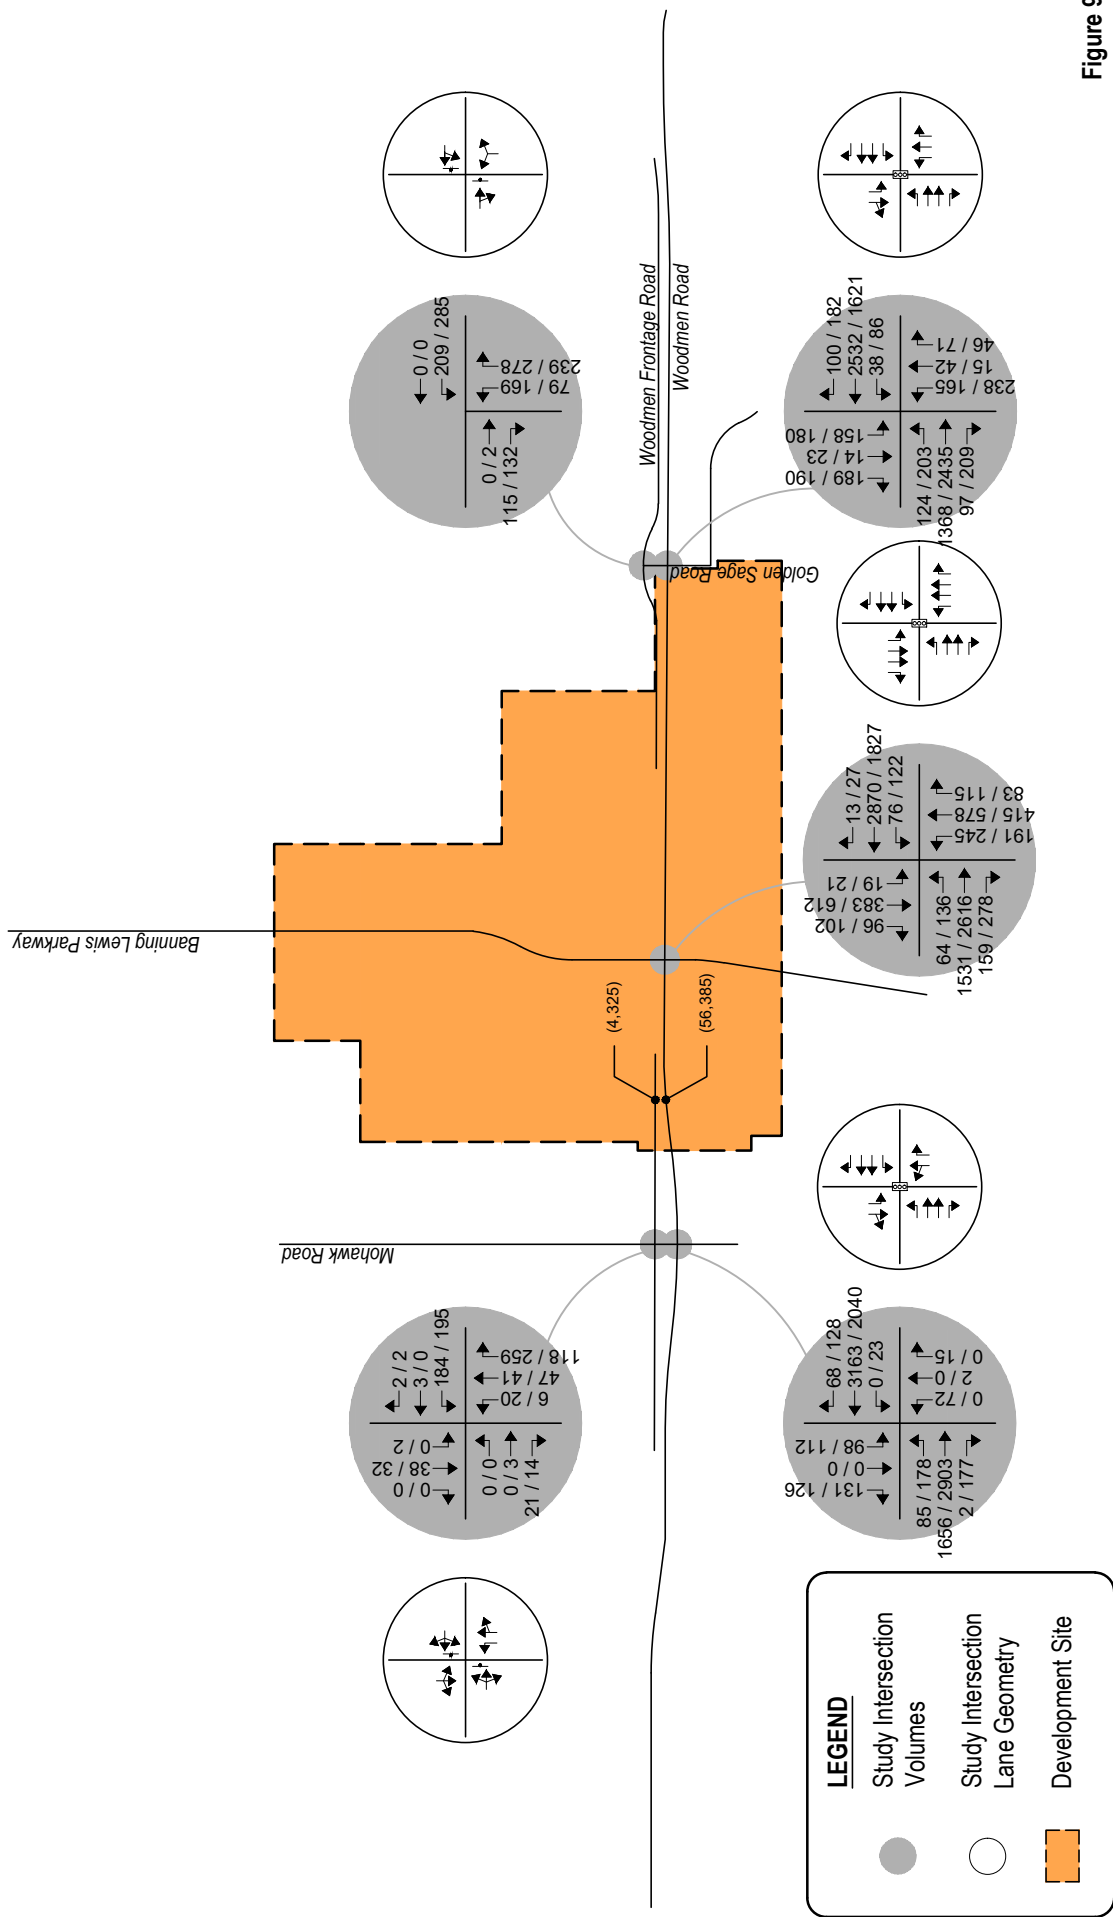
Figure 9

Woodmen Frontage Road
Woodmen Road
Golden Sage Road
Banning Lewis Parkway
Mohawk Road

0 / 0
209 / 285
79 / 169
239 / 278
0 / 2
115 / 132

100 / 182
2532 / 1621
38 / 86
46 / 71
15 / 42
238 / 165
158 / 180
14 / 23
189 / 190
124 / 203
1368 / 2435
97 / 209

13 / 27
2870 / 1827
76 / 122
83 / 115
415 / 578
191 / 245
19 / 21
383 / 612
96 / 102
64 / 136
1531 / 2616
159 / 278

(4,325)
(56,385)

2 / 2
3 / 0
184 / 195
118 / 259
47 / 41
6 / 20
0 / 2
38 / 32
0 / 0
0 / 0
0 / 3
21 / 14

68 / 128
3163 / 2040
0 / 23
0 / 15
2 / 0
0 / 72
98 / 112
0 / 0
131 / 126
85 / 178
1656 / 2903
2 / 177

LEGEND
Study Intersection Volumes
Study Intersection Lane Geometry
Development Site